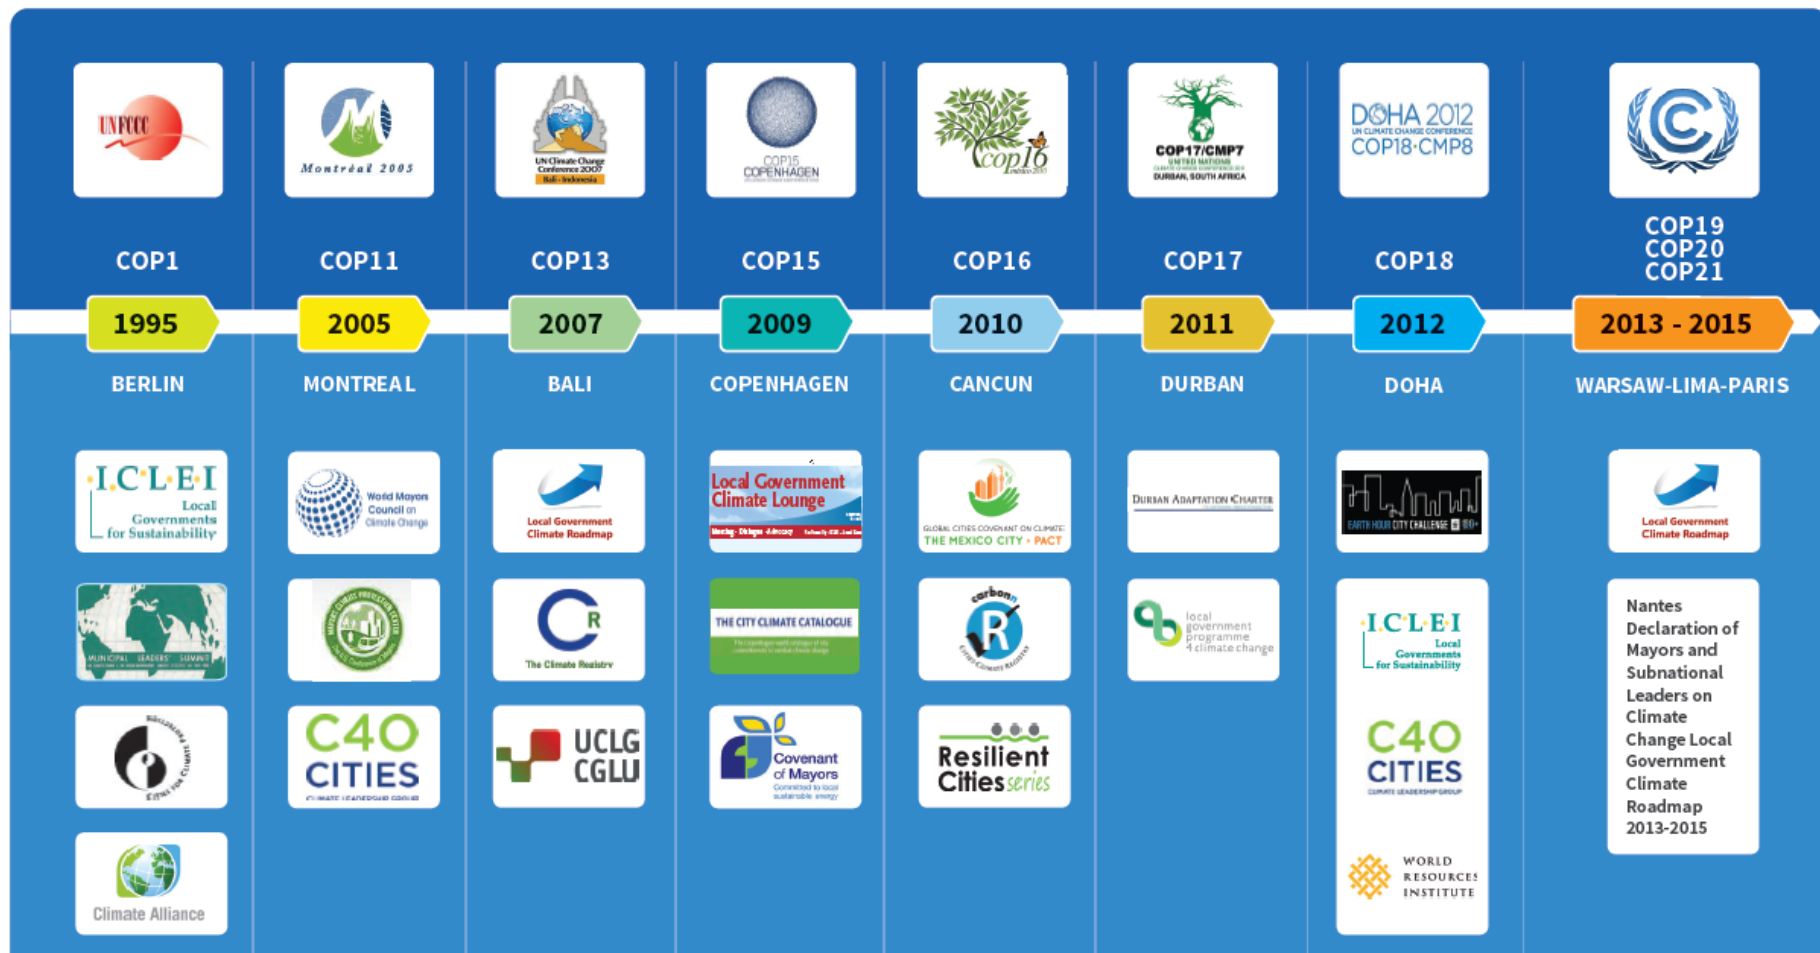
UNFCCC

COP1

1995

BERLIN

I·C·L·E·I Local Governments for Sustainability

MUNICIPAL LEADERS' SUMMIT

Climate Alliance

Montréal 2005

COP11

2005

MONTREAL

World Mayors Council on Climate Change

C40 CITIES

UN Climate Change Conference 2007 Bali - Indonesia

COP13

2007

BALI

Local Government Climate Roadmap

The Climate Registry

UCLG CGLU

COP15 COPENHAGEN

COP15

2009

COPENHAGEN

Local Government Climate Lounge

THE CITY CLIMATE CATALOGUE

Covenant of Mayors

cop16

COP16

2010

CANCUN

GLOBAL CITIES COVENANT ON CLIMATE THE MEXICO CITY PACT

carbonn

Resilient Cities series

COP17/CMP7 UNITED NATIONS DURBAN, SOUTH AFRICA

COP17

2011

DURBAN

DURBAN ADAPTATION CHARTER

local government programme 4 climate change

DOHA 2012 UN CLIMATE CHANGE CONFERENCE COP18·CMP8

COP18

2012

DOHA

EARTH HOUR CITY CHALLENGE

I·C·L·E·I Local Governments for Sustainability

C40 CITIES

WORLD RESOURCES INSTITUTE

COP19
COP20
COP21

2013 - 2015

WARSAW-LIMA-PARIS

Local Government Climate Roadmap

Nantes Declaration of Mayors and Subnational Leaders on Climate Change Local Government Climate Roadmap 2013-2015